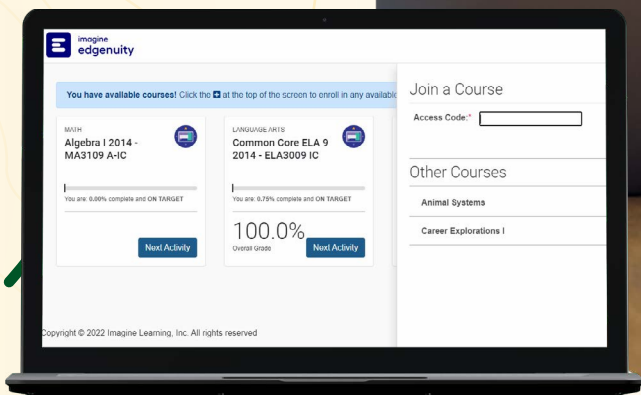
imagine
edgenuity

You have available courses! Click the + at the top of the screen to enroll in any availab

MATH
Algebra I 2014 - MA3109 A-IC

You are: 0.00% complete and ON TARGET

Next Activity

LANGUAGE ARTS
Common Core ELA 9 2014 - ELA3009 IC

You are: 0.75% complete and ON TARGET

100.0%
Overall Grade

Next Activity

Join a Course

Access Code:*

Other Courses

Animal Systems

Career Explorations I

Copyright © 2022 Imagine Learning, Inc. All rights reserved